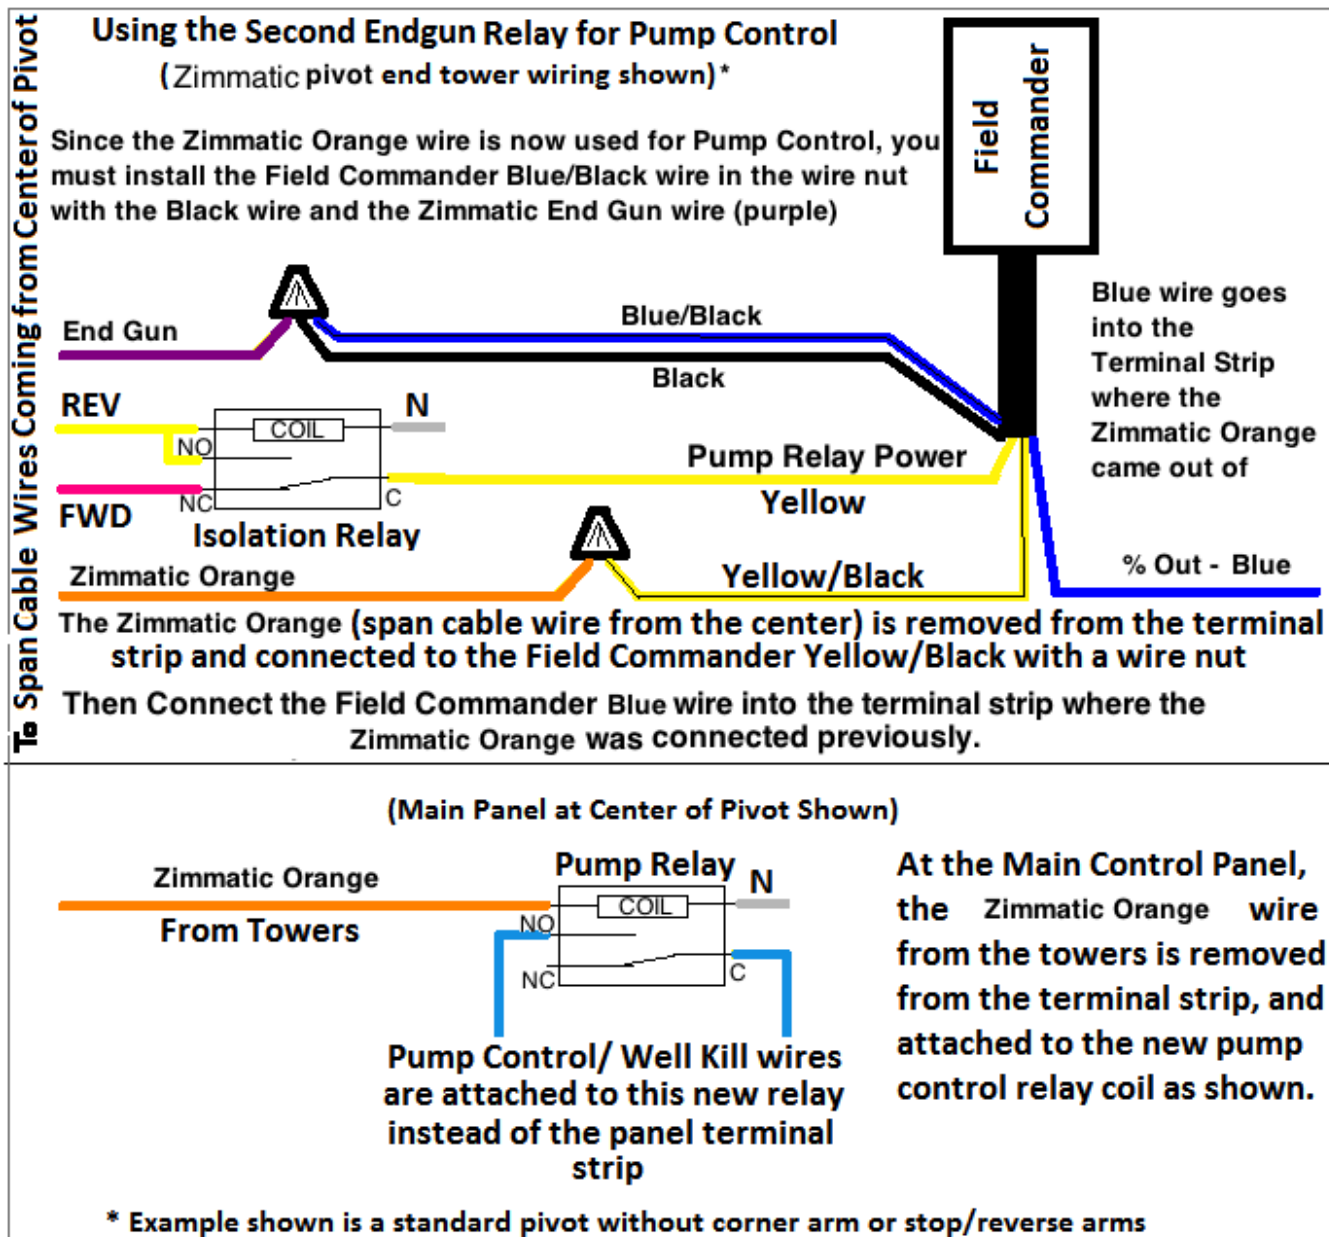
Using the Second Endgun Relay for Pump Control

(Zimmatic pivot end tower wiring shown)*

Since the Zimmatic Orange wire is now used for Pump Control, you must install the Field Commander Blue/Black wire in the wire nut with the Black wire and the Zimmatic End Gun wire (purple)

Field Commander

To Span Cable Wires Coming from Center of Pivot

End Gun

Blue/Black

Black

Blue wire goes into the Terminal Strip where the Zimmatic Orange came out of

REV

N

COIL

NO

Pump Relay Power

FWD

NC

C

Yellow

Isolation Relay

Zimmatic Orange

Yellow/Black

% Out - Blue

The Zimmatic Orange (span cable wire from the center) is removed from the terminal strip and connected to the Field Commander Yellow/Black with a wire nut

Then Connect the Field Commander Blue wire into the terminal strip where the Zimmatic Orange was connected previously.

(Main Panel at Center of Pivot Shown)

Zimmatic Orange

Pump Relay

N

COIL

From Towers

NO

NC

C

At the Main Control Panel, the Zimmatic Orange wire from the towers is removed from the terminal strip, and attached to the new pump control relay coil as shown.

Pump Control/ Well Kill wires are attached to this new relay instead of the panel terminal strip

* Example shown is a standard pivot without corner arm or stop/reverse arms